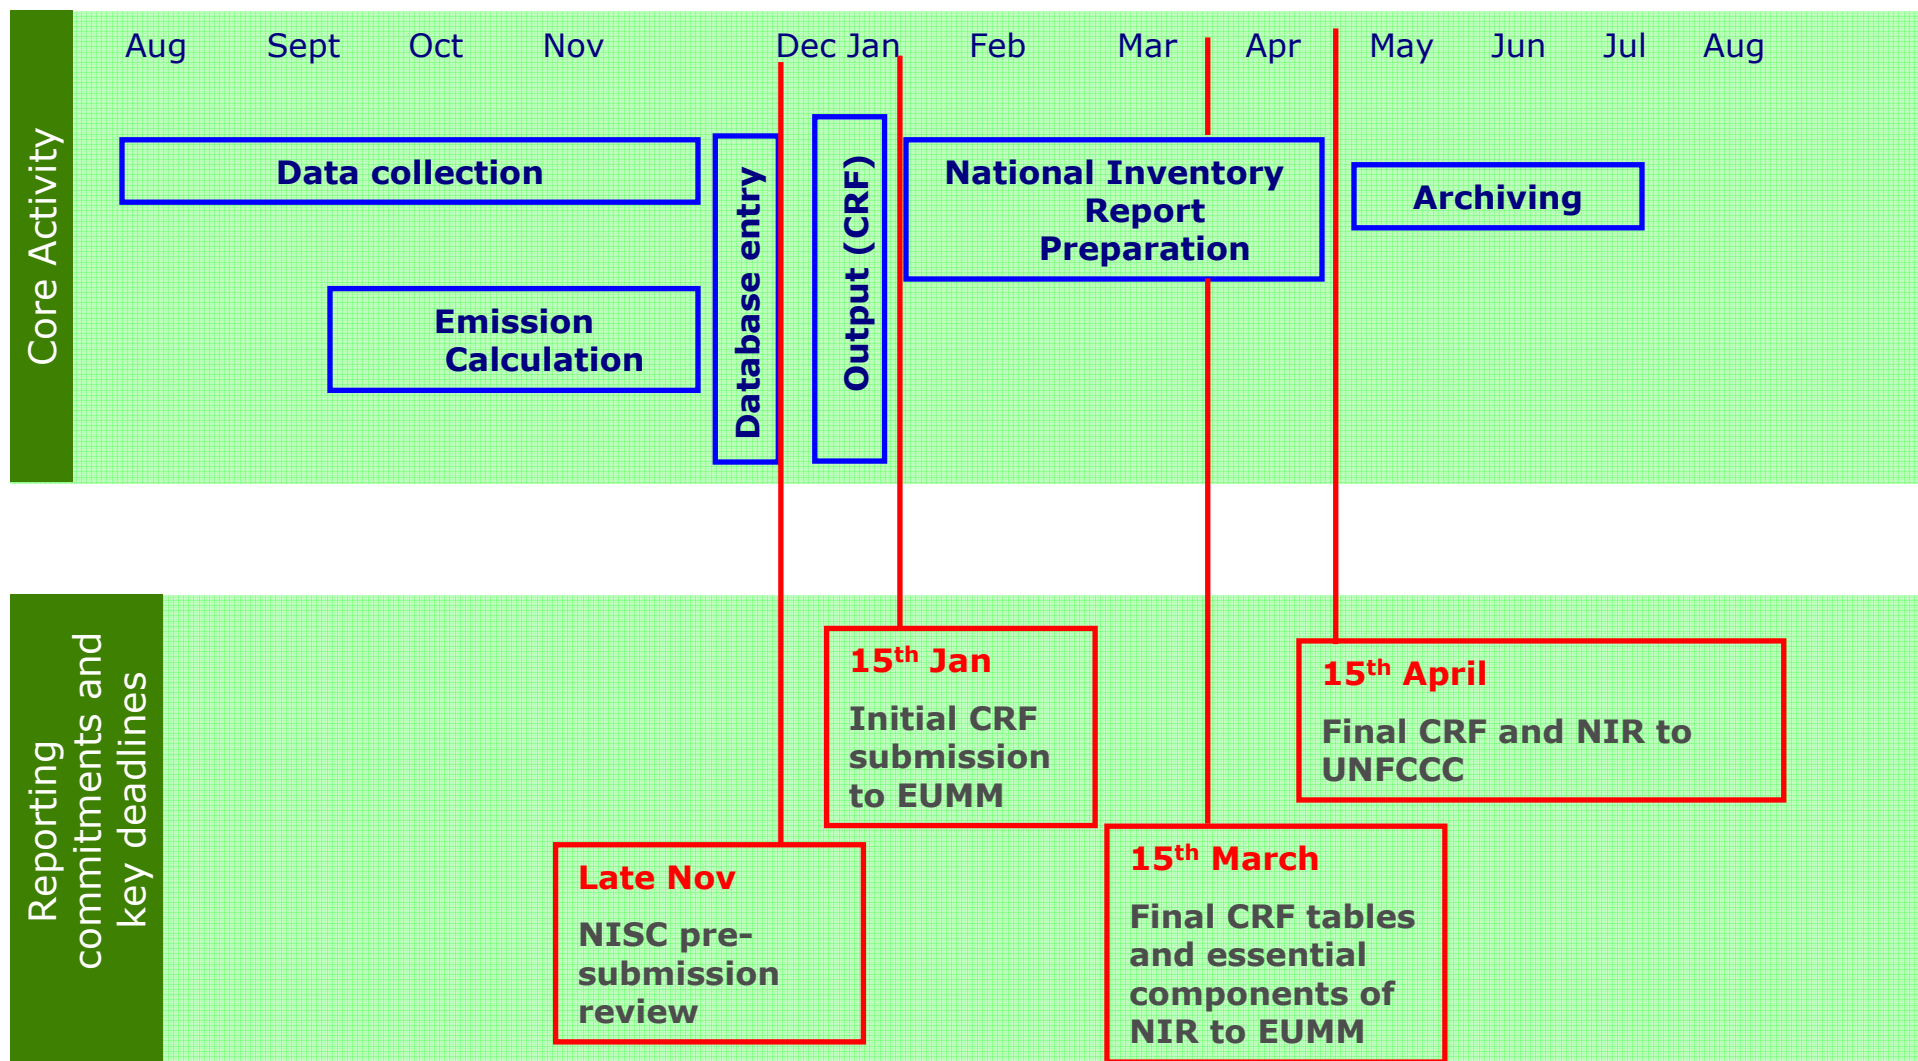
Core Activity

Aug Sept Oct Nov Dec Jan Feb Mar Apr May Jun Jul Aug

Data collection

Emission Calculation

Database entry

Output (CRF)

National Inventory Report Preparation

Archiving

Reporting commitments and key deadlines

15$^{th}$ Jan

Initial CRF submission to EUMM

15$^{th}$ April

Final CRF and NIR to UNFCCC

Late Nov

NISC pre-submission review

15$^{th}$ March

Final CRF tables and essential components of NIR to EUMM